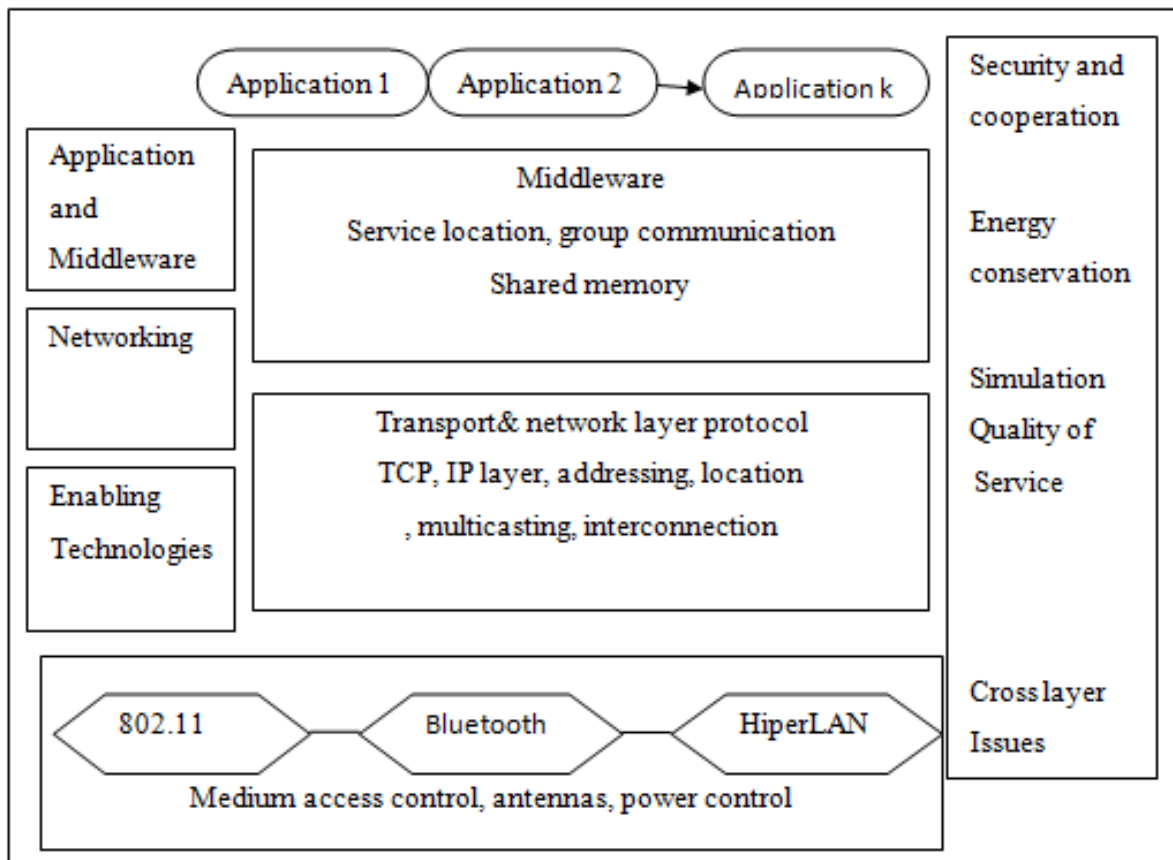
Application 1
Application 2
Application k

Application and Middleware

Networking

Enabling Technologies

Middleware
Service location, group communication
Shared memory

Transport& network layer protocol
TCP, IP layer, addressing, location
, multicasting, interconnection

Security and cooperation

Energy conservation

Simulation Quality of Service

Cross layer Issues

802.11
Bluetooth
HiperLAN
Medium access control, antennas, power control